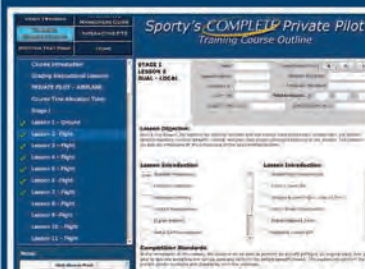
Sporty's COMPLETE Private Pilot
Training Course Outline

Course Introduction
Grading Educational Lessons
PRIVATE PILOT - AIRPLANE
Course Time Allocation Table
Stage 1
Lesson 1 - Ground
Lesson 2 - Flight
Lesson 3 - Flight
Lesson 4 - Flight
Lesson 5 - Flight
Lesson 6 - Flight
Lesson 7 - Flight
Lesson 8 - Flight
Lesson 9 - Flight
Lesson 10 - Flight
Lesson 11 - Flight

STAGE 1
LESSON 2
DUAL - LOCAL

Lesson Objective:
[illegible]

Lesson Introduction
Lesson Introduction

Completion Standards
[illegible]